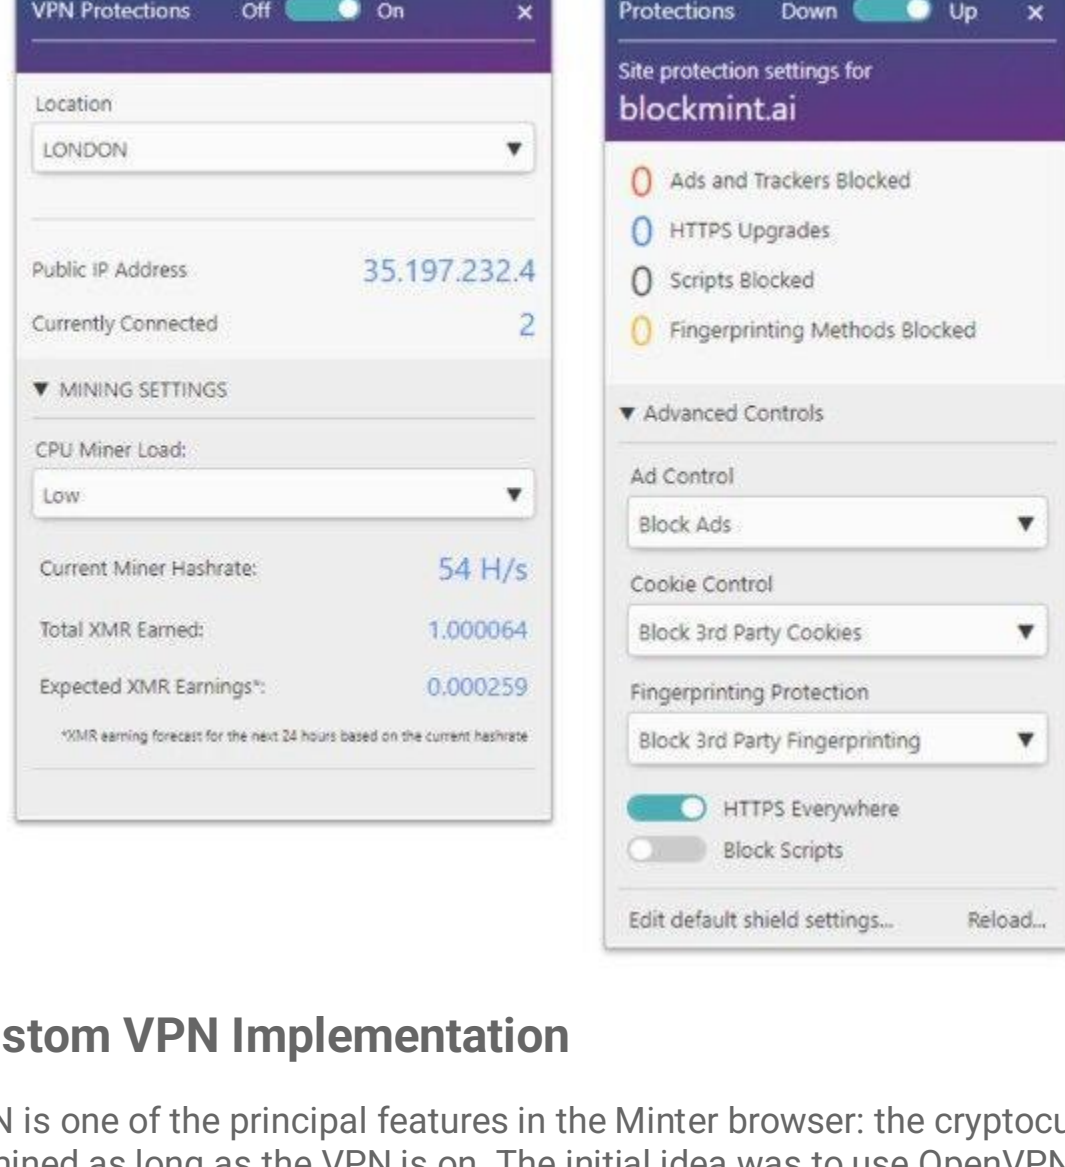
VPN Protections Off On ×

Location
LONDON ▼

Public IP Address 35.197.232.4
Currently Connected 2

▼ MINING SETTINGS
CPU Miner Load:
Low ▼

Current Miner Hashrate: 54 H/s
Total XMR Earned: 1.000064
Expected XMR Earnings*: 0.000259
*XMR earning forecast for the next 24 hours based on the current hashrate

Protections Down Up ×
Site protection settings for
blockmint.ai

0 Ads and Trackers Blocked
0 HTTPS Upgrades
0 Scripts Blocked
0 Fingerprinting Methods Blocked

▼ Advanced Controls
Ad Control
Block Ads ▼
Cookie Control
Block 3rd Party Cookies ▼
Fingerprinting Protection
Block 3rd Party Fingerprinting ▼
HTTPS Everywhere
Block Scripts
Edit default shield settings... Reload...

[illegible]stom VPN Implementation

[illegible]N is one of the principal features in the Minter browser: the cryptocu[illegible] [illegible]ined as long as the VPN is on. The initial idea was to use OpenVPN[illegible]